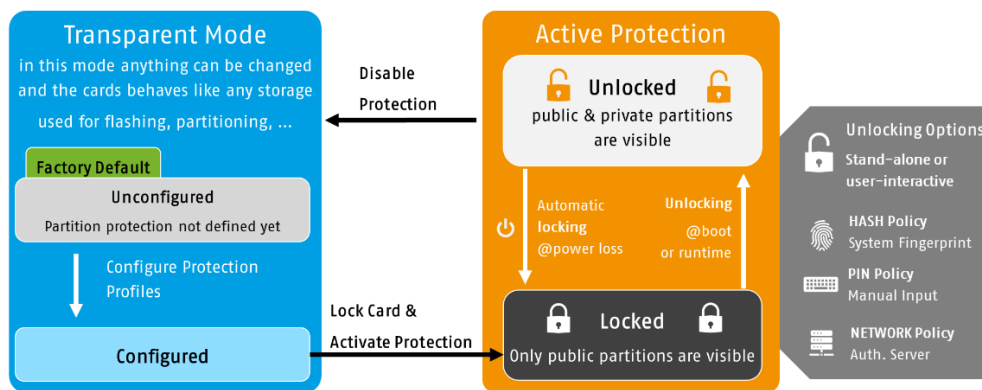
Transparent Mode
in this mode anything can be changed and the cards behaves like any storage used for flashing, partitioning, ...

Factory Default

Unconfigured
Partition protection not defined yet

Configure Protection Profiles

Configured

Disable Protection

Lock Card & Activate Protection

Active Protection

Unlocked
public & private partitions are visible

Automatic locking @power loss

Unlocking @boot or runtime

Locked
Only public partitions are visible

Unlocking Options
Stand-alone or user-interactive

HASH Policy
System Fingerprint

PIN Policy
Manual Input

NETWORK Policy
Auth. Server